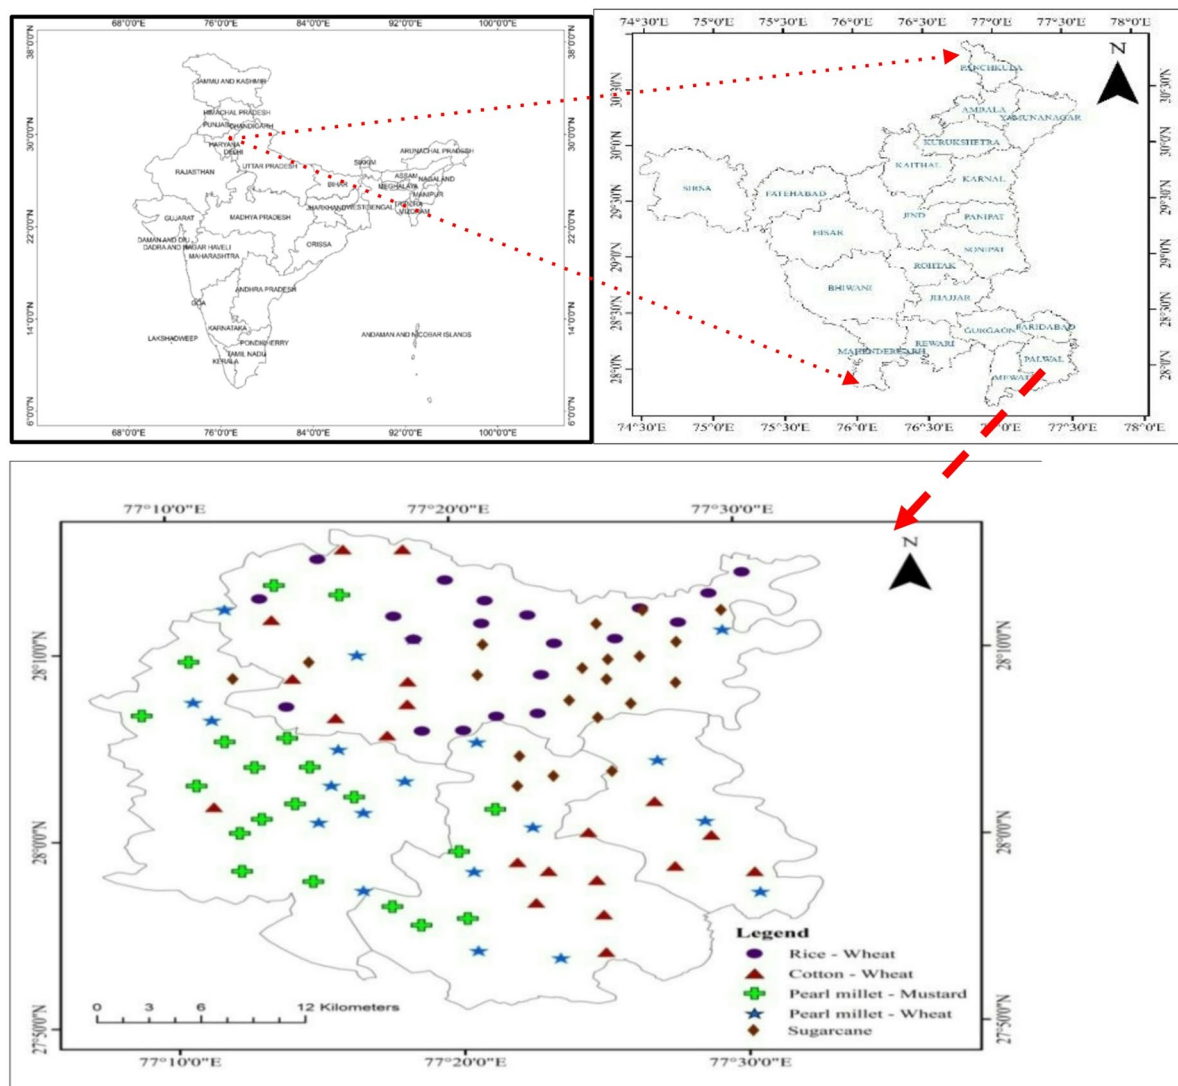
68°0'0"E 76°0'0"E 84°0'0"E 92°0'0"E 100°0'0"E

38°0'0"N 30°0'0"N 22°0'0"N 14°0'0"N 6°0'0"N

JAMMU AND KASHMIR
HIMACHAL PRADESH
PUNJAB
CHANDIGARH
HARYANA
DELHI
UTTAR PRADESH
RAJASTHAN
SIKKIM
ARUNACHAL PRADESH
ASSAM
NAGALAND
MEGHALAYA
MANIPUR
BIHAR
JHARKHAND
WEST BENGAL
TRIPURA
MIZORAM
GUJARAT
MADHYA PRADESH
DAMAN AND DIU
DADRA AND NAGAR HAVELI
MAHARASHTRA
ORISSA
ANDHRA PRADESH
GOA
KARNATAKA
LAKSHADWEEP
PONDICHERRY
TAMIL NADU
KERALA
ANDAMAN AND NICOBAR ISLANDS

68°0'0"E 76°0'0"E 84°0'0"E 92°0'0"E 100°0'0"E

74°30'E 75°0'E 75°30'E 76°0'E 76°30'E 77°0'E 77°30'E 78°0'E

N

30°30'N 30°0'N 29°30'N 29°0'N 28°30'N 28°0'N

PANCHKULA
AMBALA
YAMUNANAGAR
KURUKSHETRA
KAITHAL
KARNAL
SIRSA
FATEHABAD
JIND
PANIPAT
HISAR
SONIPAT
ROHTAK
BHIWANI
JHAJJAR
GURGAON
FARIDABAD
REWARI
MAHENDERGARH
PALWAL
MEWAT

74°30'E 75°0'E 75°30'E 76°0'E 76°30'E 77°0'E 77°30'E 78°0'E

77°10'0"E 77°20'0"E 77°30'0"E

N

28°10'0"N 28°0'0"N 27°50'0"N

Legend
Rice - Wheat
Cotton - Wheat
Pearl millet - Mustard
Pearl millet - Wheat
Sugarcane

0 3 6 12 Kilometers

77°10'0"E 77°20'0"E 77°30'0"E